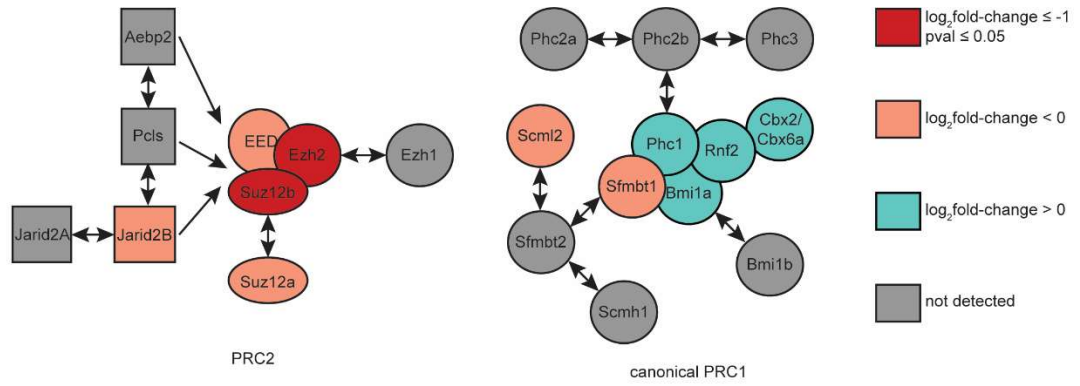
Aebp2

Pcls

Jarid2A

Jarid2B

EED

Ezh2

Suz12b

Ezh1

Suz12a

PRC2

Phc2a

Phc2b

Phc3

Scml2

Phc1

Rnf2

Cbx2/ Cbx6a

Sfmbt1

Bmi1a

Sfmbt2

Bmi1b

Scmh1

canonical PRC1

$\log_2$fold-change ≤ -1 pval ≤ 0.05

$\log_2$fold-change < 0

$\log_2$fold-change > 0

not detected